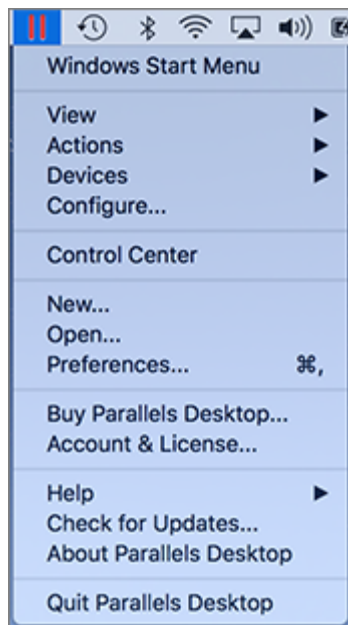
Windows Start Menu

View ▶
Actions ▶
Devices ▶
Configure...

Control Center

New...
Open...
Preferences... ⌘,

Buy Parallels Desktop...
Account & License...

Help ▶
Check for Updates...
About Parallels Desktop

Quit Parallels Desktop